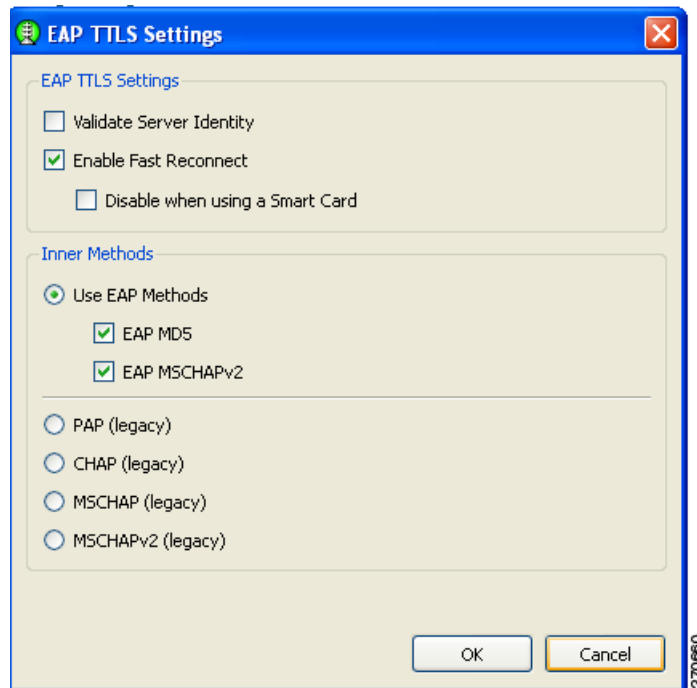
EAP TTLS Settings

EAP TTLS Settings

Validate Server Identity

Enable Fast Reconnect

Disable when using a Smart Card

Inner Methods

Use EAP Methods

EAP MD5

EAP MSCHAPv2

PAP (legacy)

CHAP (legacy)

MSCHAP (legacy)

MSCHAPv2 (legacy)

OK

Cancel

270660